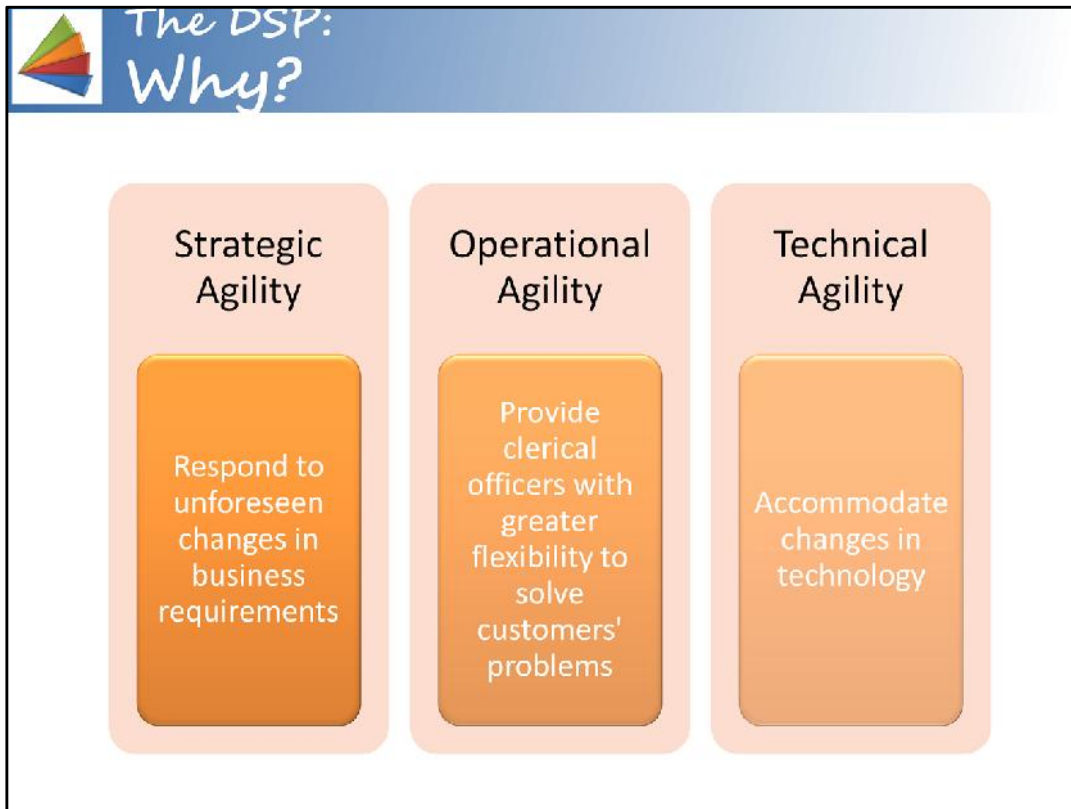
The DSP:
Why?

Strategic Agility

Respond to unforeseen changes in business requirements

Operational Agility

Provide clerical officers with greater flexibility to solve customers' problems

Technical Agility

Accommodate changes in technology